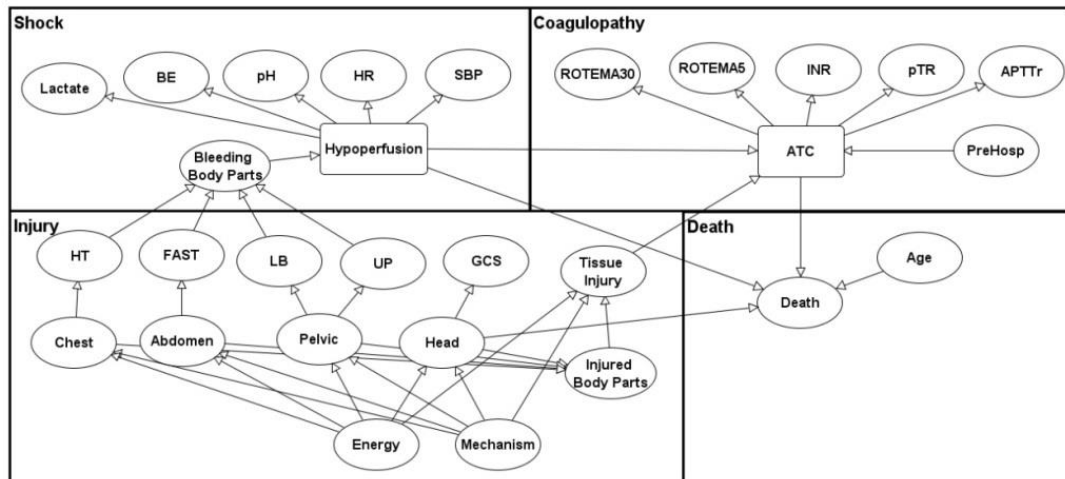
Shock

Lactate

BE

pH

HR

SBP

Bleeding Body Parts

Hypoperfusion

Coagulopathy

ROTEMA30

ROTEMA5

INR

pTR

APTTr

ATC

PreHosp

Injury

HT

FAST

LB

UP

GCS

Tissue Injury

Chest

Abdomen

Pelvic

Head

Injured Body Parts

Energy

Mechanism

Death

Age

Death